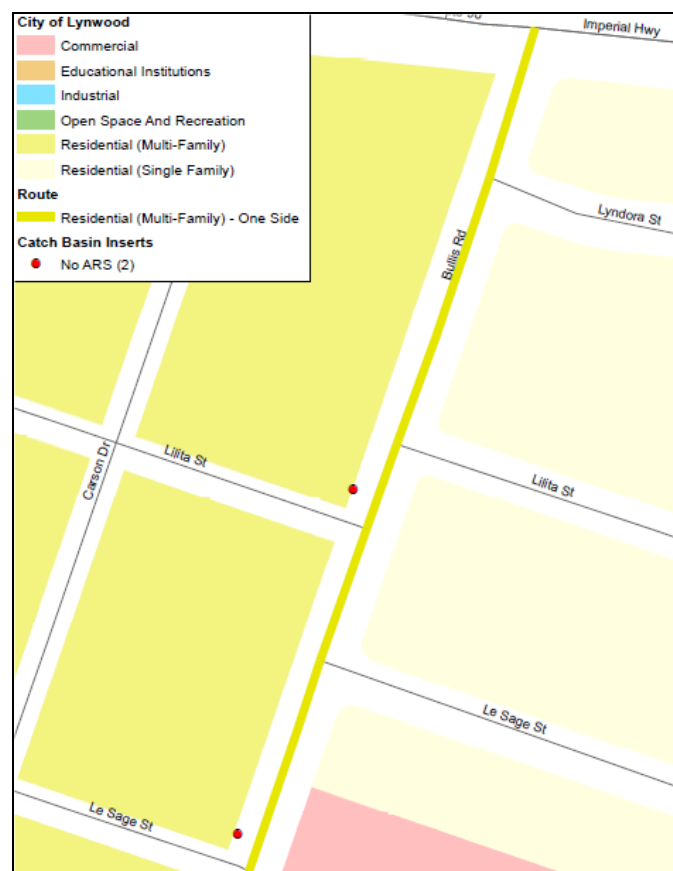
City of Lynwood
Commercial
Educational Institutions
Industrial
Open Space And Recreation
Residential (Multi-Family)
Residential (Single Family)
Route
Residential (Multi-Family) - One Side
Catch Basin Inserts
No ARS (2)

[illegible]
Imperial Hwy
Lyndora St
Bullis Rd
Carson Dr
Lilita St
Lilita St
Le Sage St
Le Sage St